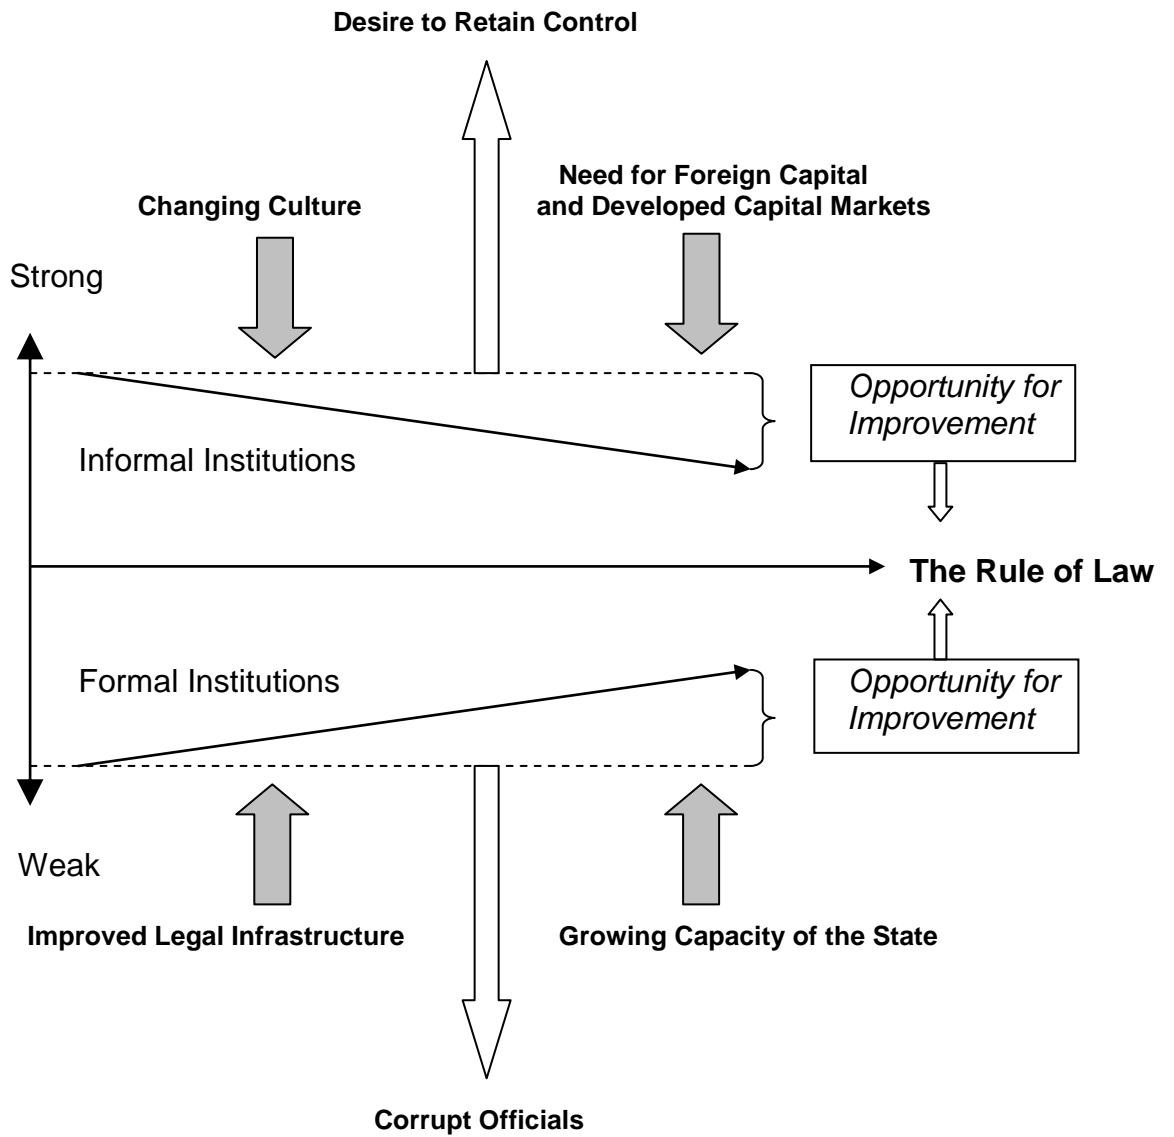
Desire to Retain Control

Changing Culture

Need for Foreign Capital and Developed Capital Markets

Strong

Opportunity for Improvement

Informal Institutions

The Rule of Law

Formal Institutions

Opportunity for Improvement

Weak

Improved Legal Infrastructure

Growing Capacity of the State

Corrupt Officials